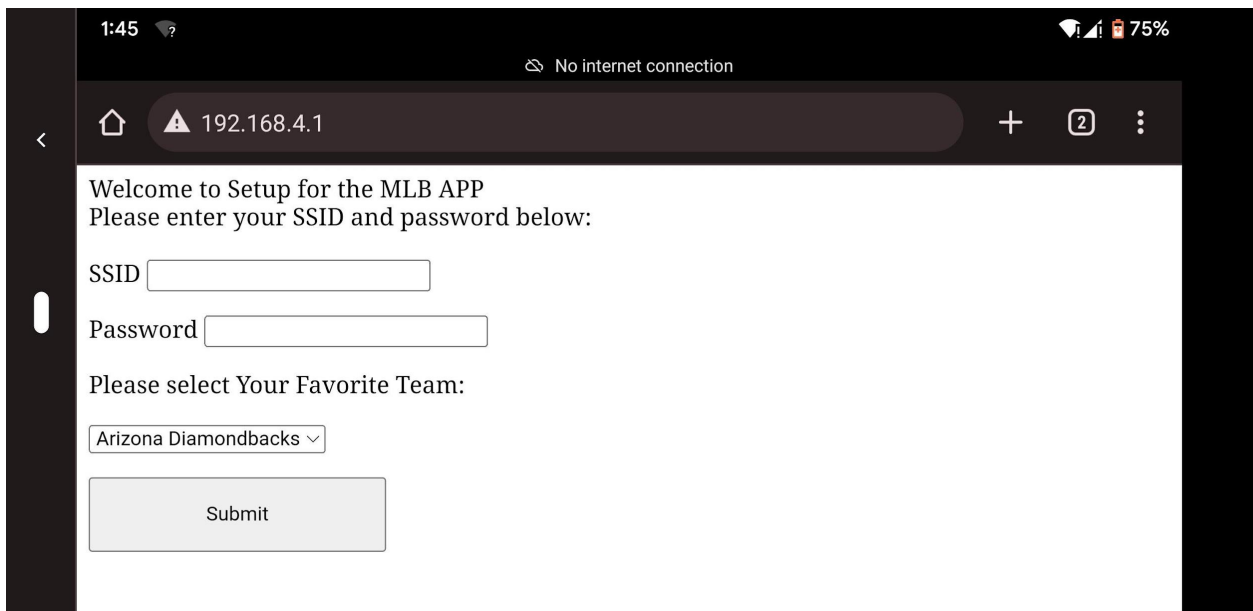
1:45

75%

No internet connection

192.168.4.1

2

Welcome to Setup for the MLB APP
Please enter your SSID and password below:

SSID

Password

Please select Your Favorite Team:

Arizona Diamondbacks

Submit